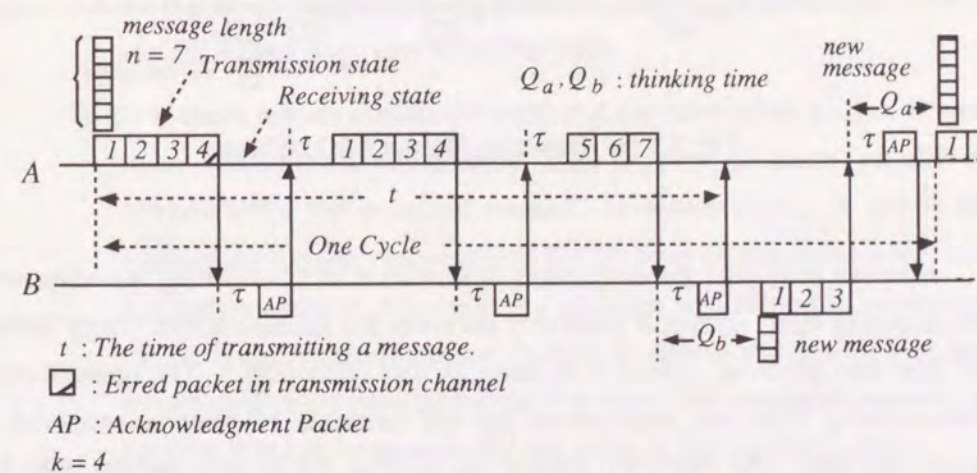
message length
$n = 7$
Transmission state
Receiving state
$Q_a, Q_b$ : thinking time
new message
$Q_a$
1 2 3 4
$\tau$
1 2 3 4
$\tau$
5 6 7
$\tau$ AP
1
A
$t$
One Cycle
B
$\tau$ AP
$\tau$ AP
$\tau$ AP
1 2 3
$Q_b$
new message
$t$ : The time of transmitting a message.
: Erred packet in transmission channel
AP : Acknowledgment Packet
$k = 4$